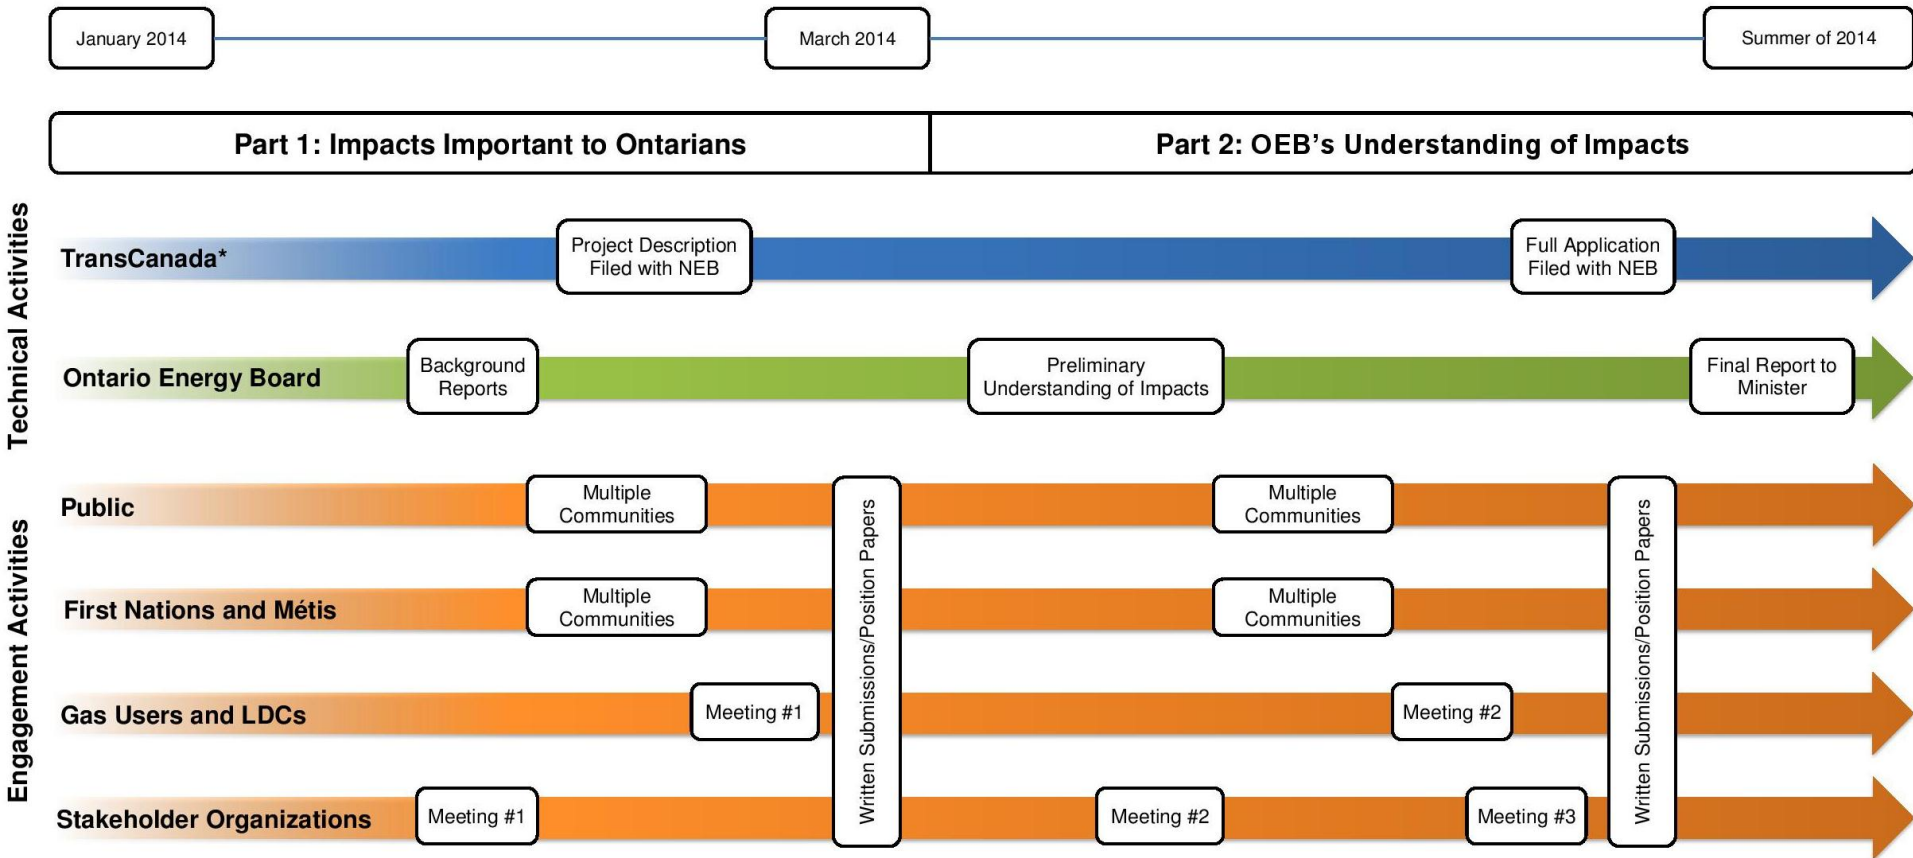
January 2014

March 2014

Summer of 2014

Part 1: Impacts Important to Ontarians

Part 2: OEB's Understanding of Impacts

Technical Activities

TransCanada*

Project Description Filed with NEB

Full Application Filed with NEB

Ontario Energy Board

Background Reports

Preliminary Understanding of Impacts

Final Report to Minister

Engagement Activities

Public

Multiple Communities

Written Submissions/Position Papers

Multiple Communities

Written Submissions/Position Papers

First Nations and Métis

Multiple Communities

Multiple Communities

Gas Users and LDCs

Meeting #1

Meeting #2

Stakeholder Organizations

Meeting #1

Meeting #2

Meeting #3